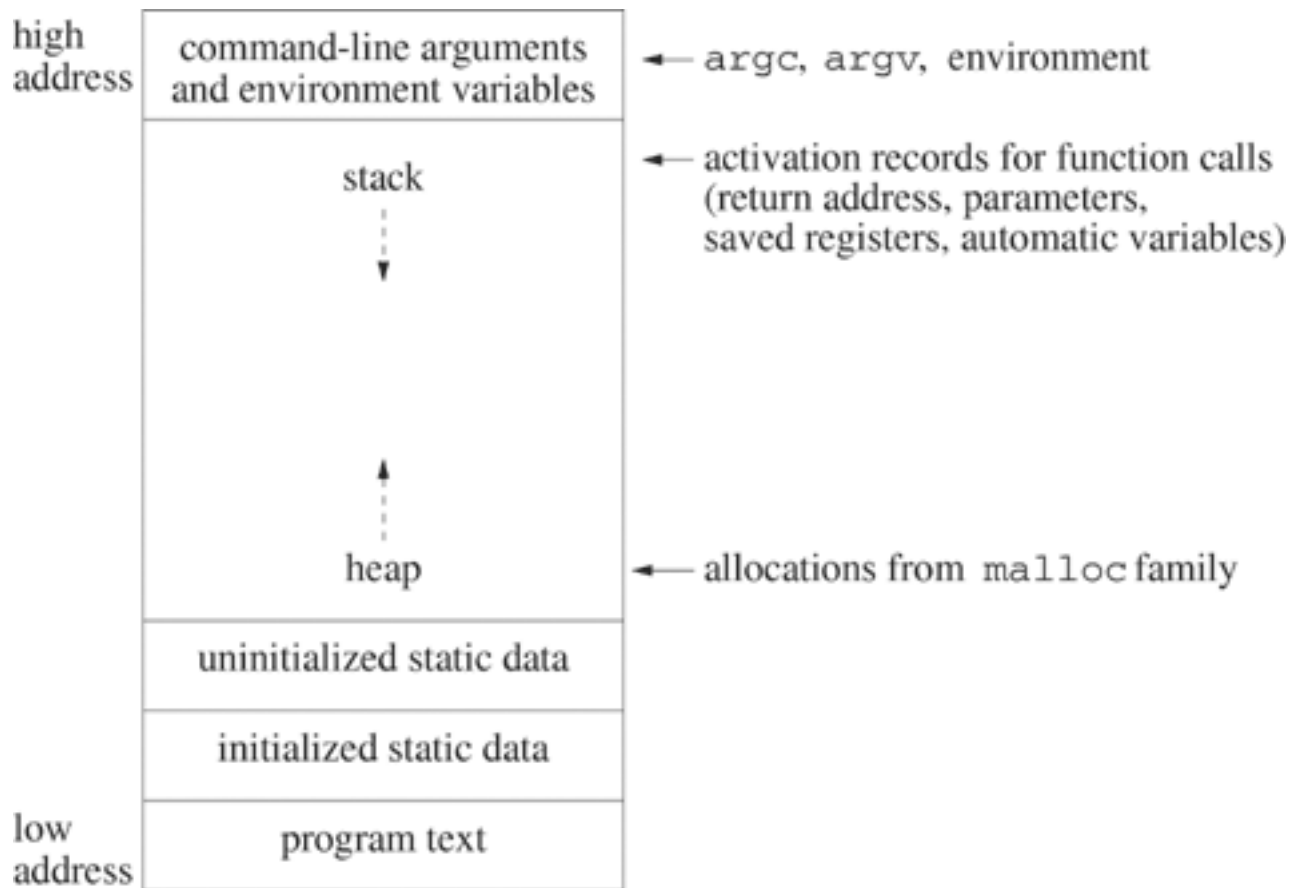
high address

command-line arguments and environment variables

argc, argv, environment

stack

activation records for function calls (return address, parameters, saved registers, automatic variables)

heap

allocations from malloc family

uninitialized static data

initialized static data

low address

program text